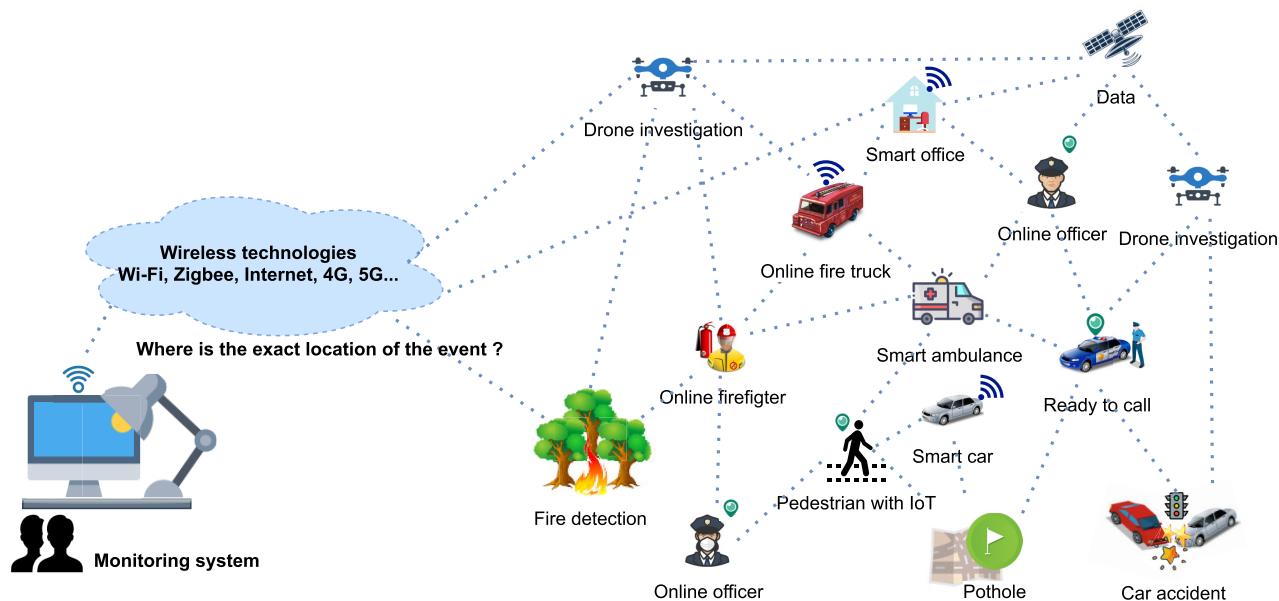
Data

Drone investigation

Smart office

Online officer

Drone investigation

Wireless technologies
Wi-Fi, Zigbee, Internet, 4G, 5G...

Online fire truck

Where is the exact location of the event ?

Smart ambulance

Online firefigter

Ready to call

Smart car

Pedestrian with IoT

Fire detection

Monitoring system

Online officer

Pothole

Car accident